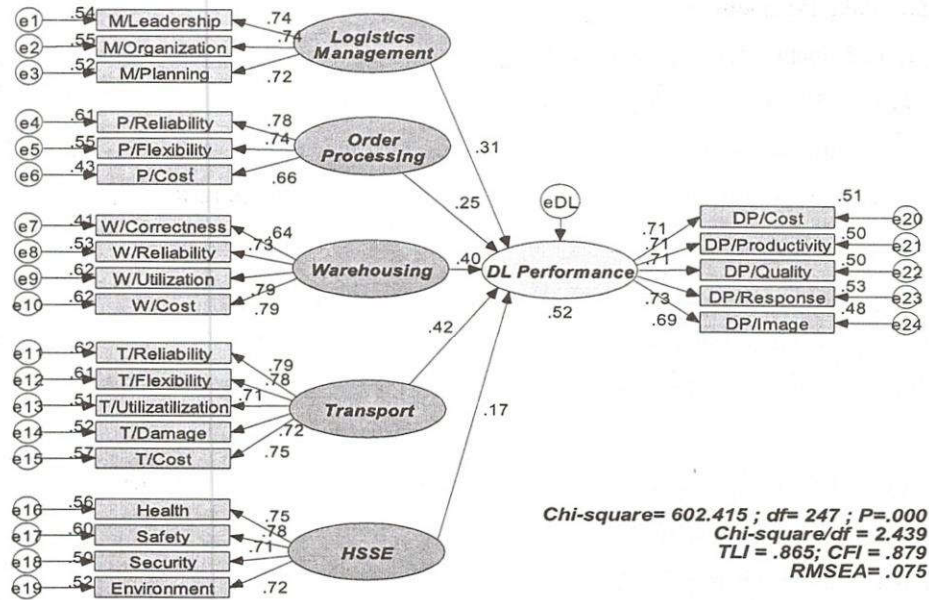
e1 .54 M/Leadership .74
e2 .55 M/Organization .74
e3 .52 M/Planning .72
Logistics Management

e4 .61 P/Reliability .78
e5 .55 P/Flexibility .74
e6 .43 P/Cost .66
Order Processing

e7 .41 W/Correctness .64
e8 .53 W/Reliability .73
e9 .62 W/Utilization .79
e10 .62 W/Cost .79
Warehousing

e11 .62 T/Reliability .79
e12 .61 T/Flexibility .78
e13 .51 T/Utilizatilization .71
e14 .52 T/Damage .72
e15 .57 T/Cost .75
Transport

e16 .56 Health .75
e17 .60 Safety .78
e18 .50 Security .71
e19 .52 Environment .72
HSSE

.31
.25
.40
.42
.17

eDL
DL Performance
.52

.71 DP/Cost .51 e20
.71 DP/Productivity .50 e21
.71 DP/Quality .50 e22
.73 DP/Response .53 e23
.69 DP/Image .48 e24

Chi-square= 602.415 ; df= 247 ; P=.000
Chi-square/df = 2.439
TLI = .865; CFI = .879
RMSEA= .075